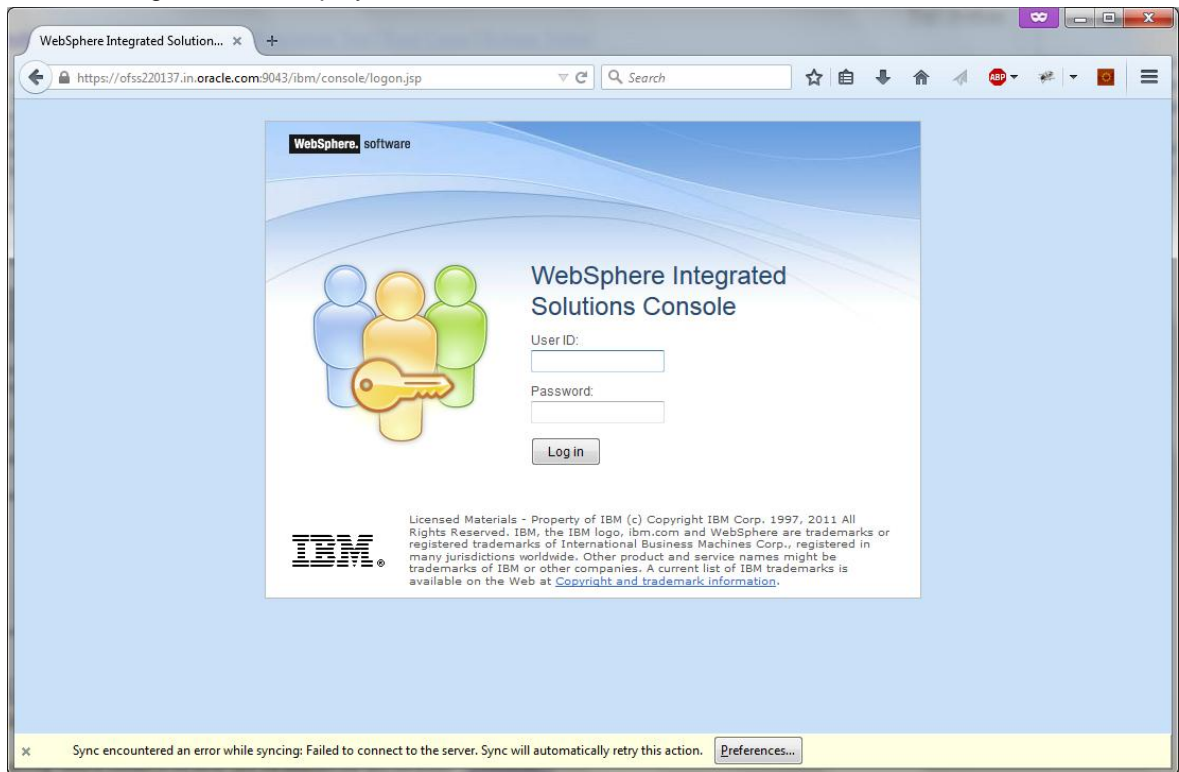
WebSphere Integrated Solution... ×

https://ofss220137.in.oracle.com:9043/ibm/console/logon.jsp

Search

WebSphere. software

WebSphere Integrated Solutions Console

User ID:

Password:

Log in

IBM.

Licensed Materials - Property of IBM (c) Copyright IBM Corp. 1997, 2011 All Rights Reserved. IBM, the IBM logo, ibm.com and WebSphere are trademarks or registered trademarks of International Business Machines Corp., registered in many jurisdictions worldwide. Other product and service names might be trademarks of IBM or other companies. A current list of IBM trademarks is available on the Web at Copyright and trademark information.

×

Sync encountered an error while syncing: Failed to connect to the server. Sync will automatically retry this action.

Preferences...